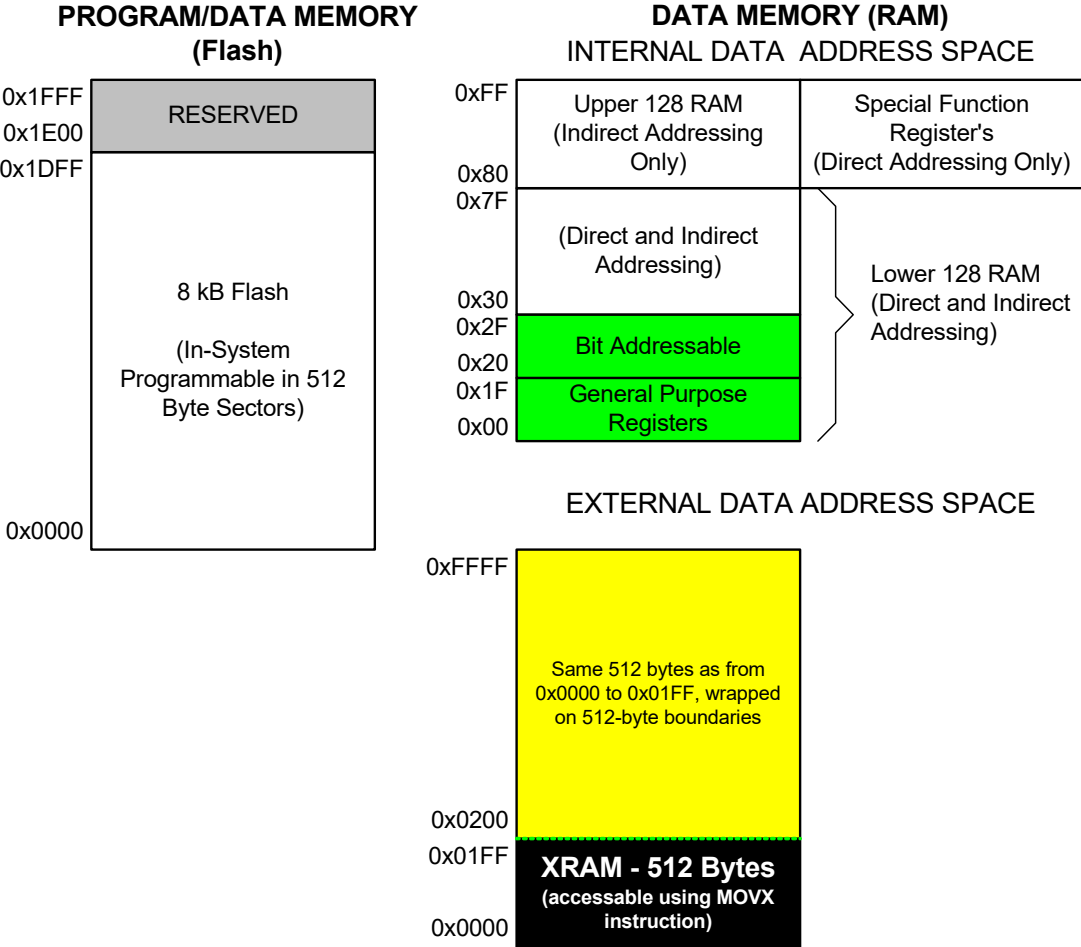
PROGRAM/DATA MEMORY
(Flash)

0x1FFF
0x1E00
RESERVED
0x1DFF

8 kB Flash

(In-System Programmable in 512 Byte Sectors)

0x0000

DATA MEMORY (RAM)
INTERNAL DATA ADDRESS SPACE

0xFF
Upper 128 RAM (Indirect Addressing Only)
0x80
Special Function Register's (Direct Addressing Only)

0x7F
(Direct and Indirect Addressing)
0x30
0x2F
Bit Addressable
0x20
0x1F
General Purpose Registers
0x00

Lower 128 RAM (Direct and Indirect Addressing)

EXTERNAL DATA ADDRESS SPACE

0xFFFF

Same 512 bytes as from 0x0000 to 0x01FF, wrapped on 512-byte boundaries

0x0200
0x01FF
XRAM - 512 Bytes
(accessable using MOVX instruction)
0x0000